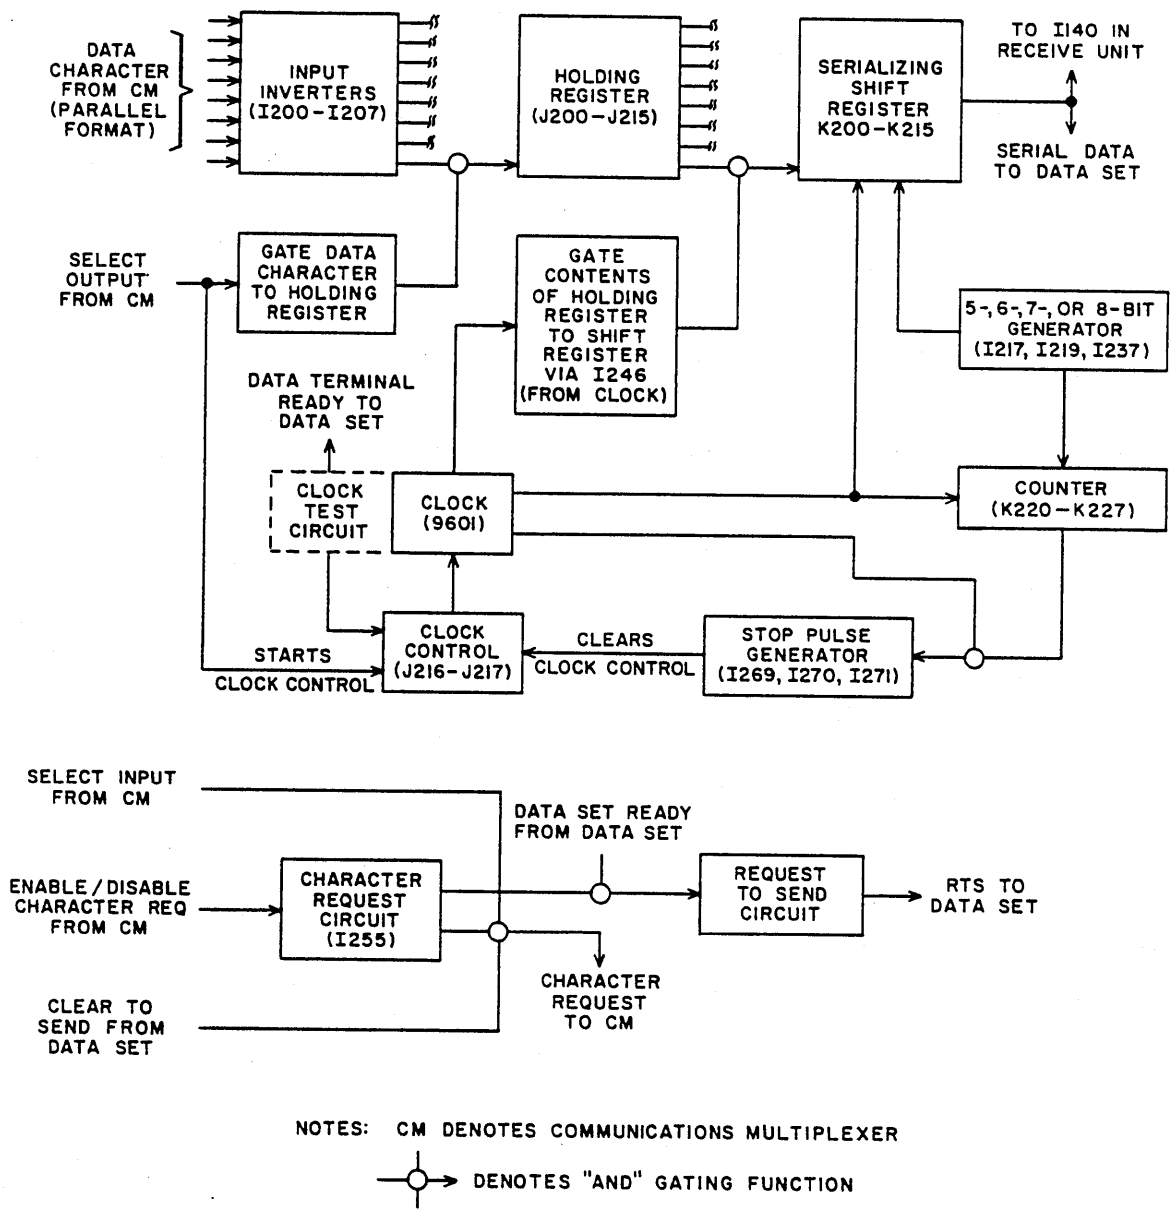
DATA CHARACTER FROM CM (PARALLEL FORMAT)

INPUT INVERTERS (I200-I207)

HOLDING REGISTER (J200-J215)

SERIALIZING SHIFT REGISTER K200-K215

TO I140 IN RECEIVE UNIT

SERIAL DATA TO DATA SET

SELECT OUTPUT FROM CM

GATE DATA CHARACTER TO HOLDING REGISTER

GATE CONTENTS OF HOLDING REGISTER TO SHIFT REGISTER VIA I246 (FROM CLOCK)

5-, 6-, 7-, OR 8-BIT GENERATOR (I217, I219, I237)

DATA TERMINAL READY TO DATA SET

CLOCK TEST CIRCUIT

CLOCK (9601)

COUNTER (K220-K227)

CLOCK CONTROL (J216-J217)

CLEARS CLOCK CONTROL

STOP PULSE GENERATOR (I269, I270, I271)

STARTS CLOCK CONTROL

SELECT INPUT FROM CM

DATA SET READY FROM DATA SET

ENABLE/DISABLE CHARACTER REQ FROM CM

CHARACTER REQUEST CIRCUIT (I255)

REQUEST TO SEND CIRCUIT

RTS TO DATA SET

CHARACTER REQUEST TO CM

CLEAR TO SEND FROM DATA SET

NOTES: CM DENOTES COMMUNICATIONS MULTIPLEXER

DENOTES "AND" GATING FUNCTION